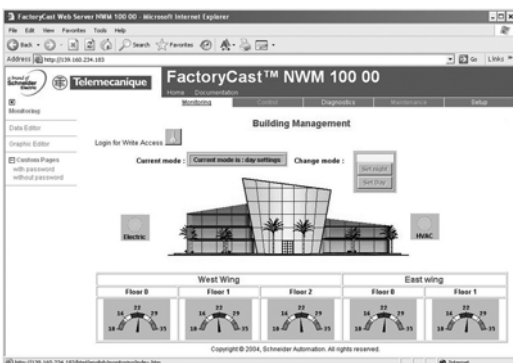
FactoryCast Web Server NWM 100 00 - Microsoft Internet Explorer

File Edit View Favorites Tools Help

Back Search Favorites

Address http://139.160.234.183 Go Links

Schneider Electric Telemecanique

FactoryCast™ NWM 100 00

Home Documentation

Monitoring Control Diagnostics Maintenance Setup

Monitoring

Data Editor

Graphic Editor

Custom Pages
with password
without password

Building Management

Login for Write Access

Current mode : Current mode is : day settings Change mode :

Set night

Set Day

Electric

HVAC

| West Wing | | | East wing | |
|---|---|---|---|---|
| Floor 0 | Floor 1 | Floor 2 | Floor 0 | Floor 1 |
| 16 22 29 15 35 | 16 22 29 15 35 | 16 22 29 15 35 | 16 22 29 15 35 | 16 22 29 15 35 |

Copyright © 2004, Schneider Automation. All rights reserved.

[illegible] Internet